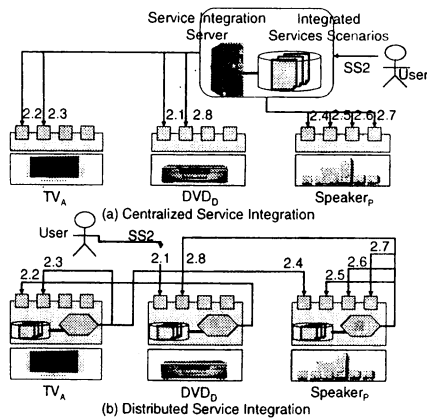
Service Integration Server

Integrated Services Scenarios

SS2

User

2.2 2.3

2.1 2.8

2.4 2.5 2.6 2.7

$TV_A$

$DVD_D$

$Speaker_P$

(a) Centralized Service Integration

User

SS2

2.2 2.3

2.1 2.8

2.4

2.7

2.6

2.5

$TV_A$

$DVD_D$

$Speaker_P$

(b) Distributed Service Integration